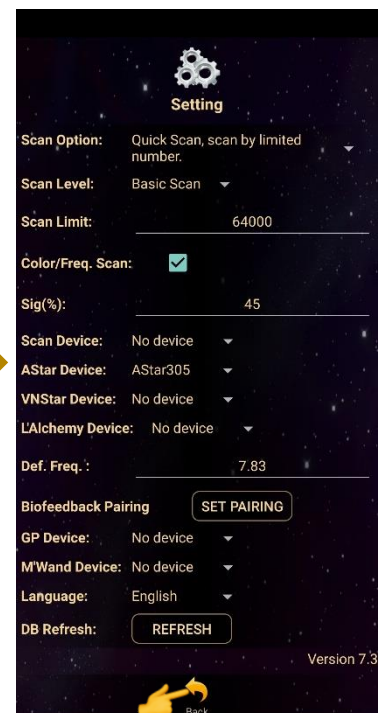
Setting

Scan Option: Quick Scan, scan by limited number.

Scan Level: Basic Scan

Scan Limit: 64000

Color/Freq. Scan:

Sig(%): 45

Scan Device: No device

AStar Device: AStar305

VNStar Device: No device

L'Alchemy Device: No device

Def. Freq. : 7.83

Biofeedback Pairing SET PAIRING

GP Device: No device

M'Wand Device: No device

Language: English

DB Refresh: REFRESH

Version 7.3

Back